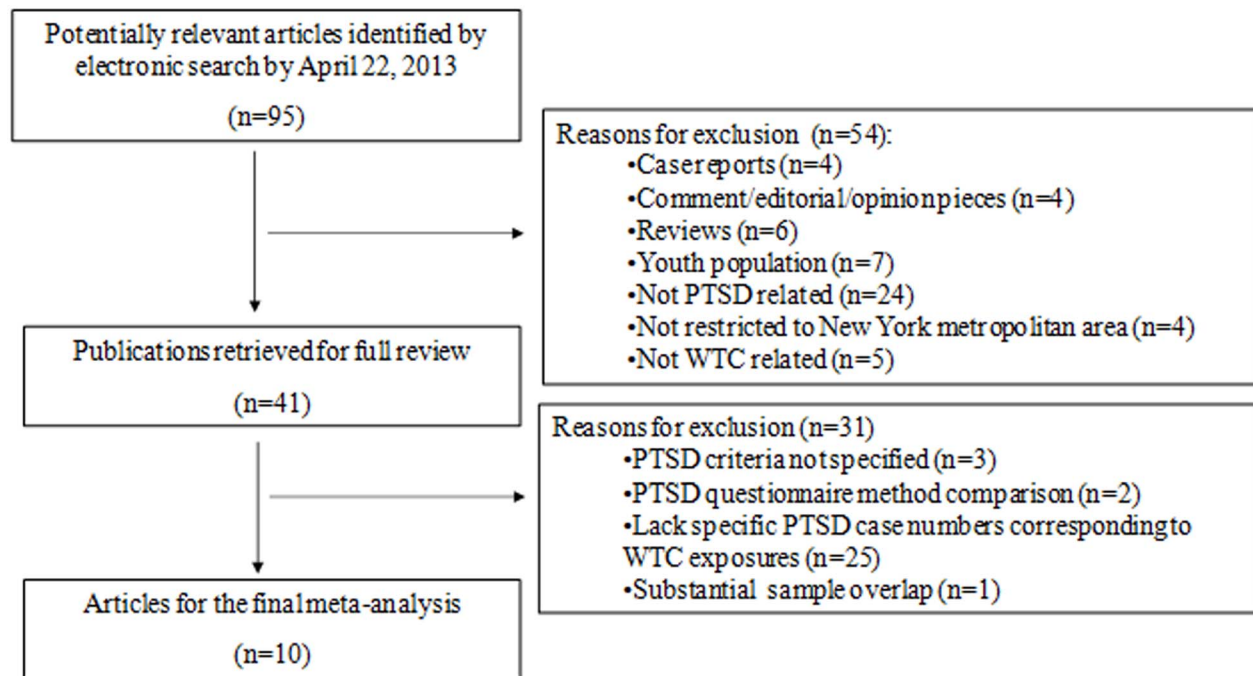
Potentially relevant articles identified by electronic search by April 22, 2013

(n=95)

Reasons for exclusion (n=54):
•Case reports (n=4)
•Comment/editorial/opinion pieces (n=4)
•Reviews (n=6)
•Youth population (n=7)
•Not PTSD related (n=24)
•Not restricted to New York metropolitan area (n=4)
•Not WTC related (n=5)

Publications retrieved for full review

(n=41)

Reasons for exclusion (n=31)
•PTSD criteria not specified (n=3)
•PTSD questionnaire method comparison (n=2)
•Lack specific PTSD case numbers corresponding to WTC exposures (n=25)
•Substantial sample overlap (n=1)

Articles for the final meta-analysis

(n=10)